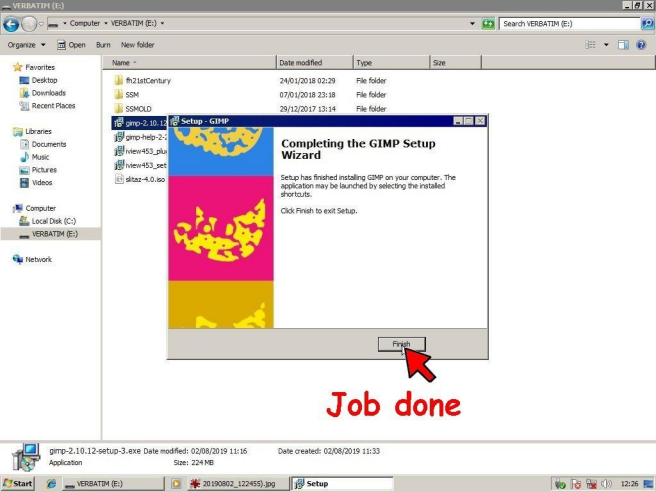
VERBATIM (E:)

Computer ▸ VERBATIM (E:) ▸

Search VERBATIM (E:)

Organize ▾ Open Burn New folder

Favorites
Desktop
Downloads
Recent Places

Libraries
Documents
Music
Pictures
Videos

Computer
Local Disk (C:)
VERBATIM (E:)

Network

| Name | Date modified | Type | Size |
|---|---|---|---|
| fh21stCentury | 24/01/2018 02:29 | File folder | |
| SSM | 07/01/2018 23:18 | File folder | |
| SSMOLD | 29/12/2017 13:14 | File folder | |
| gimp-2.10.12 | | | |
| gimp-help-2-2 | | | |
| iview453_plu | | | |
| iview453_set | | | |
| slitaz-4.0.iso | | | |

Setup - GIMP

Completing the GIMP Setup Wizard

Setup has finished installing GIMP on your computer. The application may be launched by selecting the installed shortcuts.

Click Finish to exit Setup.

Finish

Job done

gimp-2.10.12-setup-3.exe Date modified: 02/08/2019 11:16 Date created: 02/08/2019 11:33
Application Size: 224 MB

Start VERBATIM (E:) 20190802_122455).jpg Setup 12:26